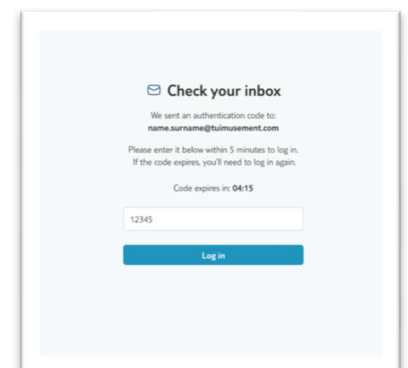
Check your inbox

We sent an authentication code to:
name.surname@tuimusement.com

Please enter it below within 5 minutes to log in.
If the code expires, you'll need to log in again.

Code expires in: 04:15

12345

Log in